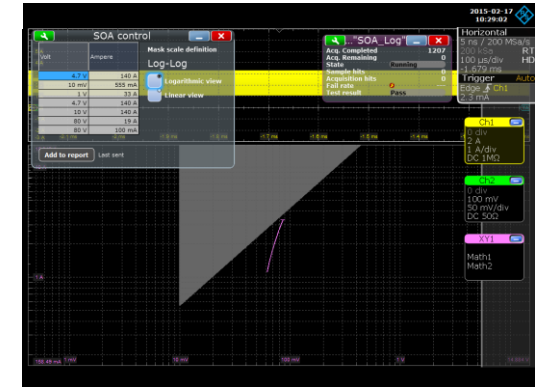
2015-02-17
10:29:02

SOA control

Volt | Ampere
4.7 V | 140 A
10 mV | 555 mA
1 V | 33 A
4.7 V | 140 A
10 V | 140 A
80 V | 19 A
80 V | 100 mA

Mask scale definition
Log-Log
Logarithmic view
Linear view

Add to report
Last sent

"SOA_Log"
Acq. Completed 1207
Acq. Remaining 0
State Running
Sample hits 0
Acquisition hits 0
Fail rate 0
Test result Pass

Horizontal
5 ns / 200 MSa/s
200 kSa RT
100 µs/div HD
-1.679 ms

Trigger Auto
Edge Ch1
2.3 mA

Ch1
0 div
2 A
1 A/div
DC 1MΩ

Ch2
0 div
100 mV
50 mV/div
DC 50Ω

XY1
Math1
Math2

1 A
100.48 mA
10 mV
10 mV
100 mV
1 V
10 V
100 V